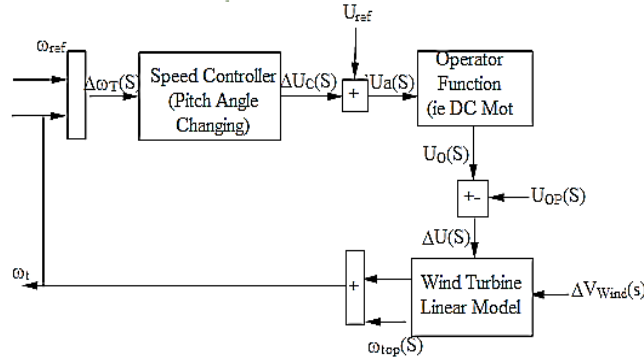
$\omega_{ref}$

$\Delta\omega_T(S)$

Speed Controller (Pitch Angle Changing)

$\Delta U_C(S)$

$U_{ref}$

+

Ua(S)

Operator Function (ie DC Mot

$U_O(S)$

+-

$U_{OP}(S)$

$\Delta U(S)$

$\omega_t$

+

Wind Turbine Linear Model

$\Delta V_{Wind}(s)$

$\omega_{top}(S)$